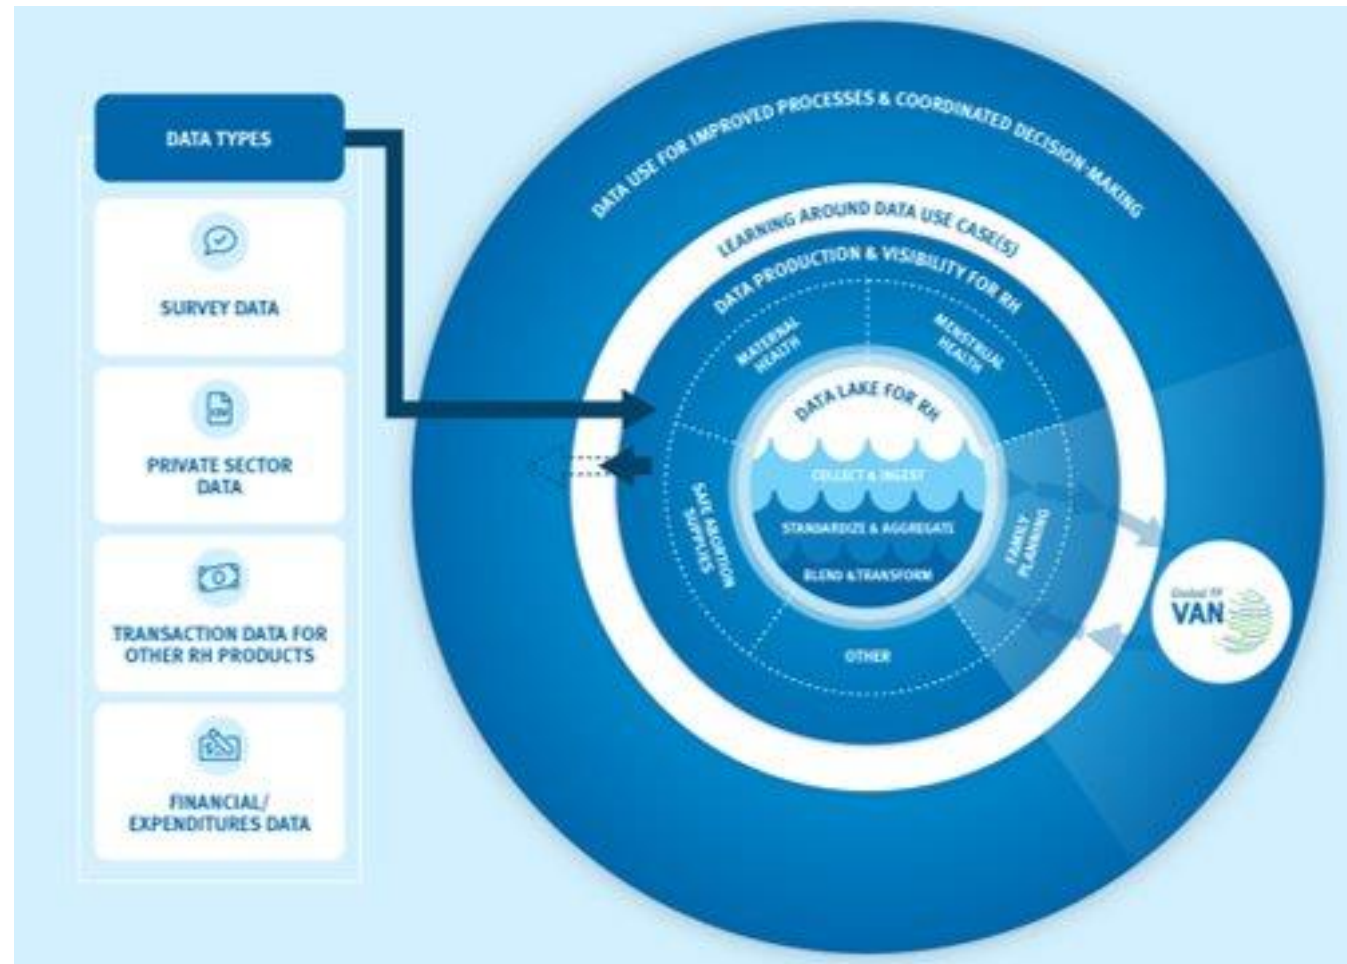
DATA TYPES

SURVEY DATA

CSV

PRIVATE SECTOR DATA

TRANSACTION DATA FOR OTHER RH PRODUCTS

FINANCIAL/ EXPENDITURES DATA

DATA USE FOR IMPROVED PROCESSES & COORDINATED DECISION-MAKING

LEARNING AROUND DATA USE CASE(S)

DATA PRODUCTION & VISIBILITY FOR RH

MATERNAL HEALTH

MENSTRUAL HEALTH

SAFE ABORTION SUPPLIES

FAMILY PLANNING

OTHER

DATA LAKE FOR RH

COLLECT & INGEST

STANDARDIZE & AGGREGATE

BLEND & TRANSFORM

Global FP VAN